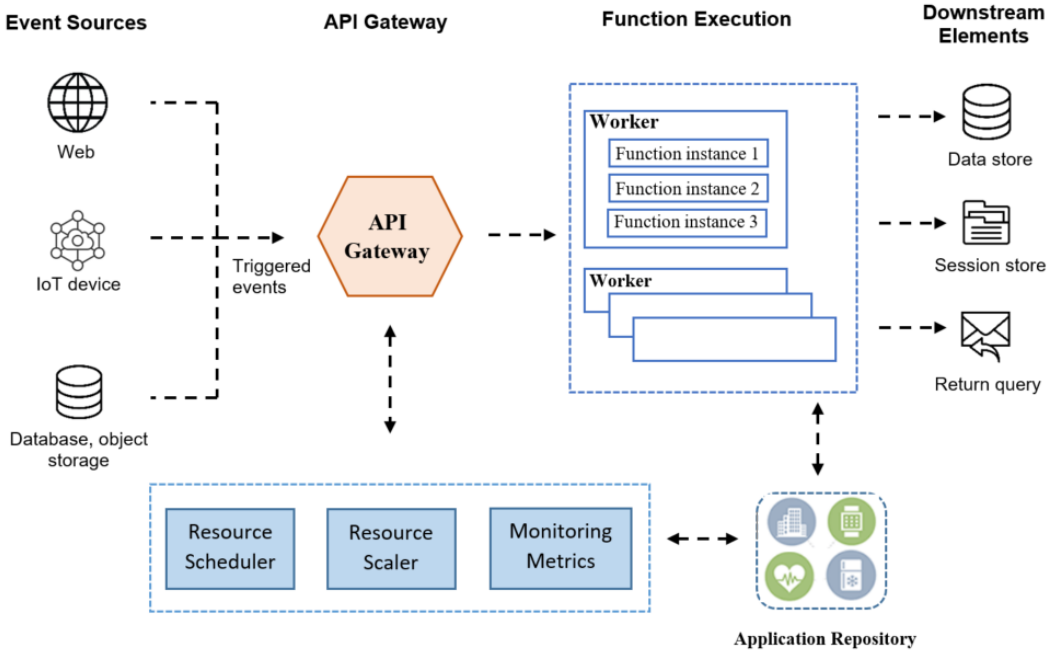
Event Sources

API Gateway

Function Execution

Downstream Elements

Web

IoT device

Database, object storage

Triggered events

API Gateway

Worker

Function instance 1

Function instance 2

Function instance 3

Worker

Data store

Session store

Return query

Resource Scheduler

Resource Scaler

Monitoring Metrics

Application Repository